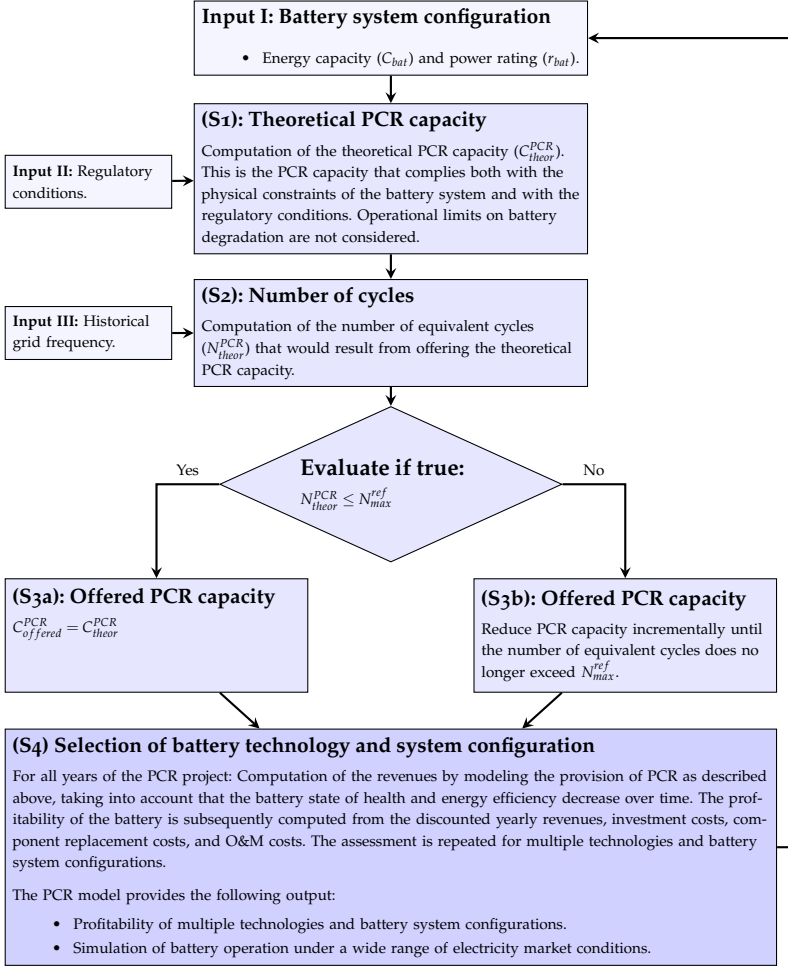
**Input I: Battery system configuration**

- Energy capacity ($C_{bat}$) and power rating ($r_{bat}$).

**(S1): Theoretical PCR capacity**

Computation of the theoretical PCR capacity ($C_{theor}^{PCR}$). This is the PCR capacity that complies both with the physical constraints of the battery system and with the regulatory conditions. Operational limits on battery degradation are not considered.

**Input II:** Regulatory conditions.

**(S2): Number of cycles**

Computation of the number of equivalent cycles ($N_{theor}^{PCR}$) that would result from offering the theoretical PCR capacity.

**Input III:** Historical grid frequency.

**Evaluate if true:**

$N_{theor}^{PCR} \leq N_{max}^{ref}$

Yes

No

**(S3a): Offered PCR capacity**

$C_{offered}^{PCR} = C_{theor}^{PCR}$

**(S3b): Offered PCR capacity**

Reduce PCR capacity incrementally until the number of equivalent cycles does no longer exceed $N_{max}^{ref}$.

**(S4) Selection of battery technology and system configuration**

For all years of the PCR project: Computation of the revenues by modeling the provision of PCR as described above, taking into account that the battery state of health and energy efficiency decrease over time. The profitability of the battery is subsequently computed from the discounted yearly revenues, investment costs, component replacement costs, and O&M costs. The assessment is repeated for multiple technologies and battery system configurations.

The PCR model provides the following output:

- Profitability of multiple technologies and battery system configurations.
- Simulation of battery operation under a wide range of electricity market conditions.